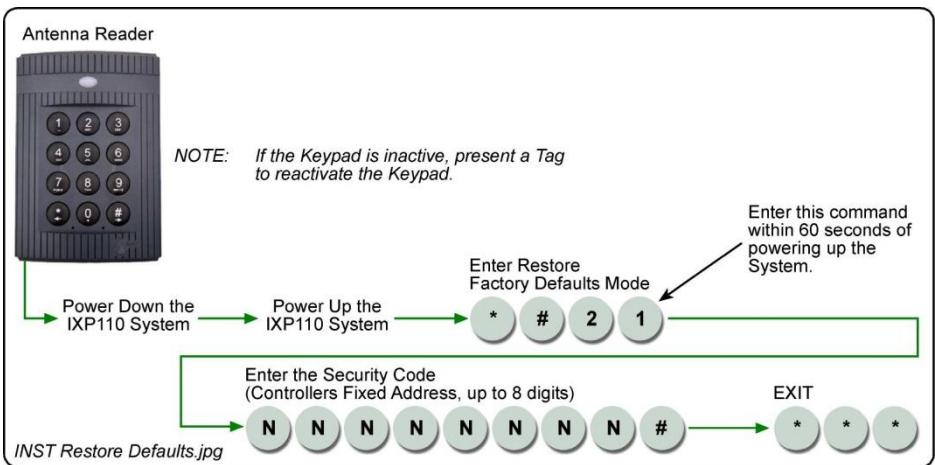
Antenna Reader

1 2 3
4 5 6
7 8 9
* 0 #

NOTE: If the Keypad is inactive, present a Tag to reactivate the Keypad.

Enter this command within 60 seconds of powering up the System.

Enter Restore Factory Defaults Mode

Power Down the IXP110 System

Power Up the IXP110 System

* # 2 1

Enter the Security Code (Controllers Fixed Address, up to 8 digits)

N N N N N N N N #

EXIT

* * *

INST Restore Defaults.jpg